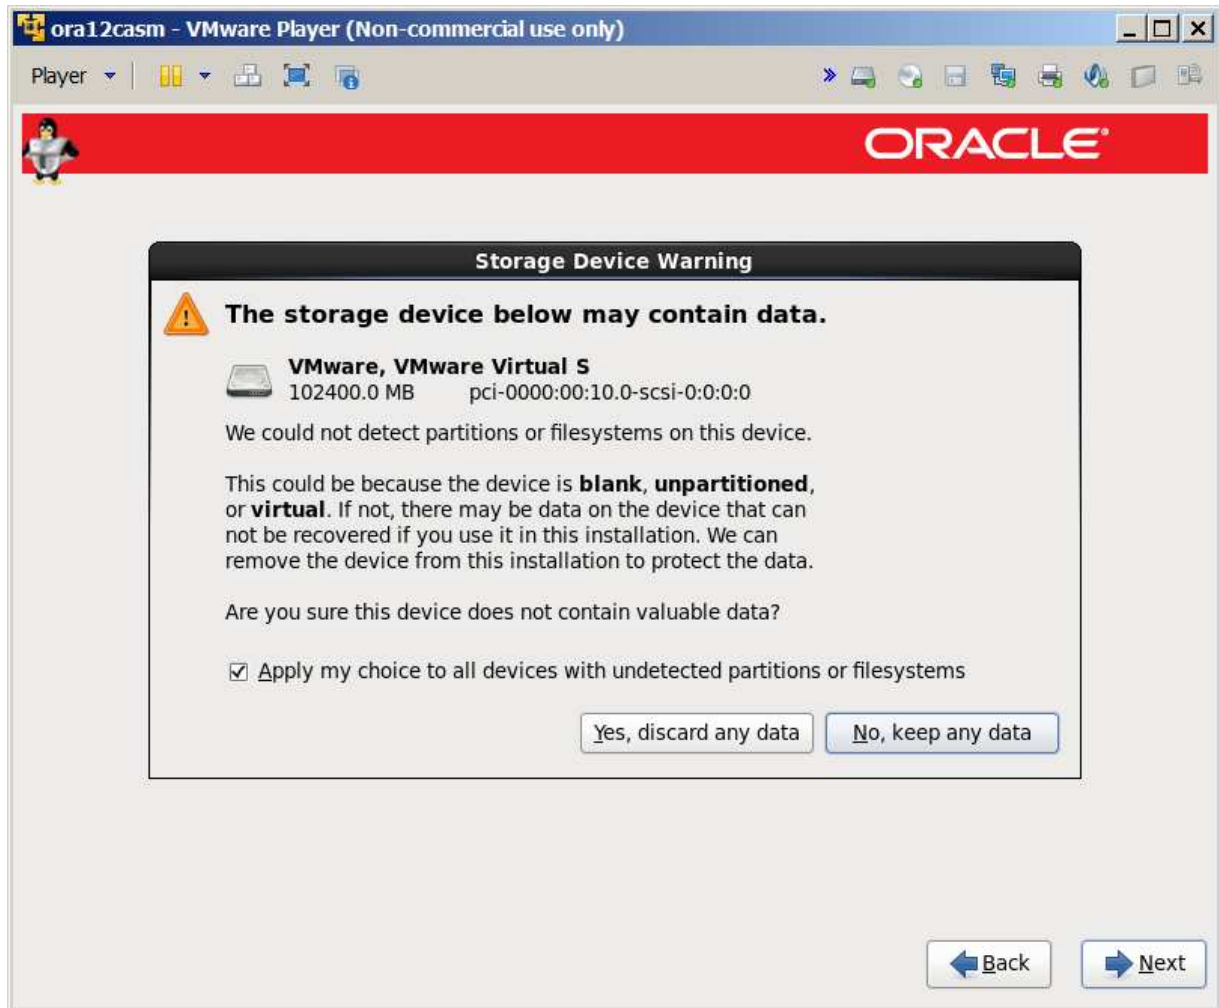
ora12casm - VMware Player (Non-commercial use only)

Player

ORACLE

Storage Device Warning

The storage device below may contain data.

VMware, VMware Virtual S
102400.0 MB pci-0000:00:10.0-scsi-0:0:0:0

We could not detect partitions or filesystems on this device.

This could be because the device is **blank**, **unpartitioned**, or **virtual**. If not, there may be data on the device that can not be recovered if you use it in this installation. We can remove the device from this installation to protect the data.

Are you sure this device does not contain valuable data?

☑ Apply my choice to all devices with undetected partitions or filesystems

Yes, discard any data

No, keep any data

Back

Next